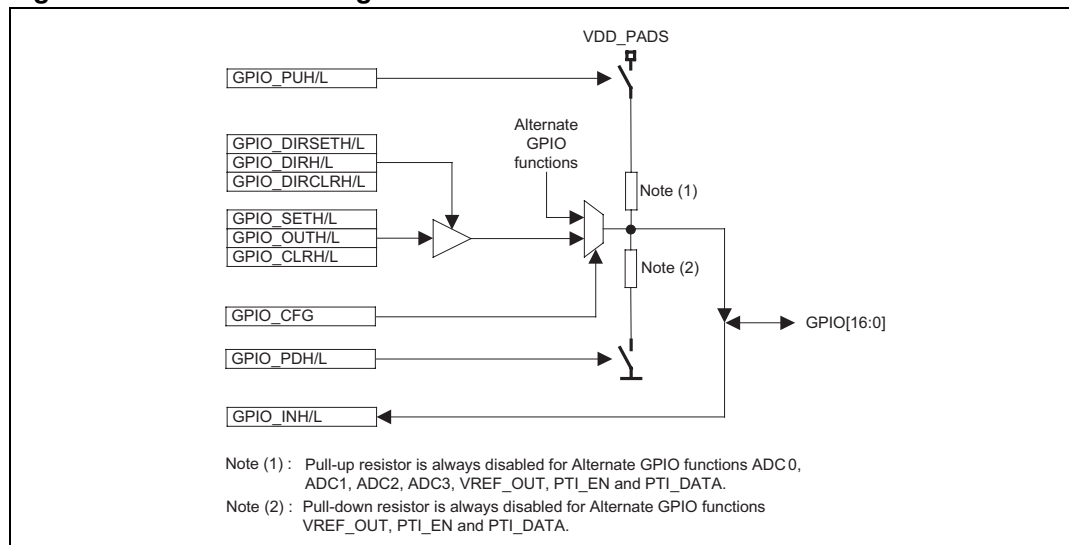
VDD_PADS

GPIO_PUH/L

Alternate GPIO functions

GPIO_DIRSETH/L
GPIO_DIRH/L
GPIO_DIRCLRH/L

Note (1)

GPIO_SETH/L
GPIO_OUTH/L
GPIO_CLRH/L

Note (2)

GPIO_CFG

GPIO[16:0]

GPIO_PDH/L

GPIO_INH/L

Note (1) : Pull-up resistor is always disabled for Alternate GPIO functions ADC0, ADC1, ADC2, ADC3, VREF_OUT, PTI_EN and PTI_DATA.

Note (2) : Pull-down resistor is always disabled for Alternate GPIO functions VREF_OUT, PTI_EN and PTI_DATA.